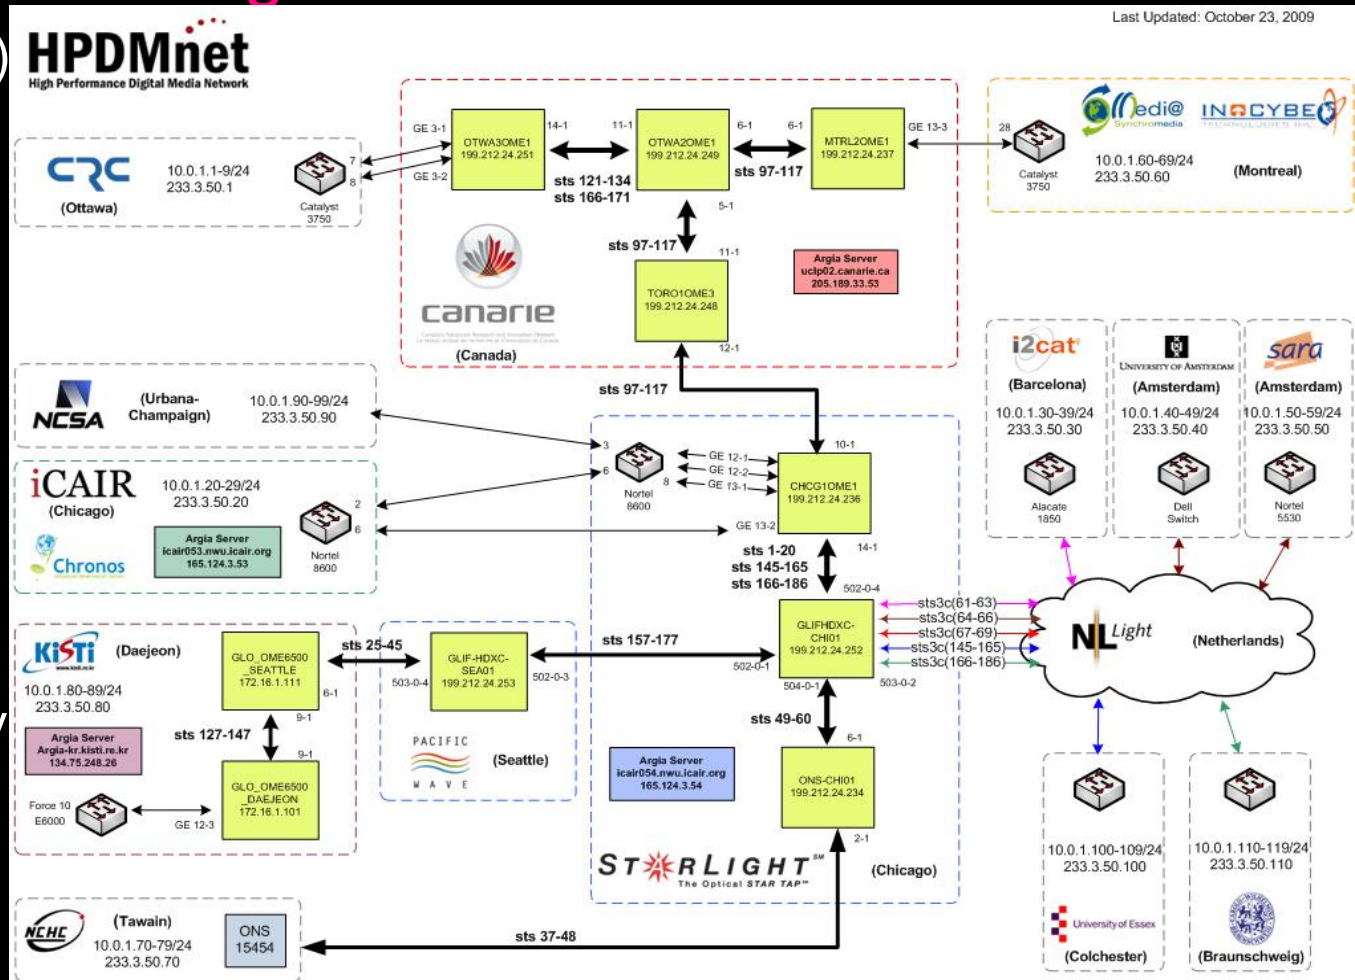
HPDMnet
High Performance Digital Media Network

Last Updated: October 23, 2009

CRC
(Ottawa)
10.0.1.1-9/24
233.3.50.1
Catalyst 3750
7
8

GE 3-1
GE 3-2
OTWA3OME1
199.212.24.251
14-1
11-1
OTWA2OME1
199.212.24.249
6-1
6-1
MTRL2OME1
199.212.24.237
GE 13-3
sts 121-134
sts 166-171
sts 97-117
5-1
sts 97-117
11-1
TORO1OME3
199.212.24.248
12-1
Argia Server
uclp02.canarie.ca
205.189.33.53
canarie
(Canada)

28
Catalyst 3750
Medi@ Synchromedia
INOCYBE
10.0.1.60-69/24
233.3.50.60
(Montreal)

sts 97-117

NCSA
(Urbana-Champaign)
10.0.1.90-99/24
233.3.50.90

iCAIR
(Chicago)
10.0.1.20-29/24
233.3.50.20
Chronos
Argia Server
icair053.nwu.icair.org
165.124.3.53
Nortel 8600
2
6

3
6
8
Nortel 8600
GE 12-1
GE 12-2
GE 13-1
GE 13-2
10-1
CHCG1OME1
199.212.24.236
14-1
sts 1-20
sts 145-165
sts 166-186
502-0-4

i2cat
(Barcelona)
10.0.1.30-39/24
233.3.50.30
Alacate 1850

University of Amsterdam
(Amsterdam)
10.0.1.40-49/24
233.3.50.40
Dell Switch

sara
(Amsterdam)
10.0.1.50-59/24
233.3.50.50
Nortel 5530

KISTI
(Daejeon)
10.0.1.80-89/24
233.3.50.80
Argia Server
Argia-kr.kisti.re.kr
134.75.248.26
GLO_OME6500_SEATTLE
172.16.1.111
6-1
9-1
sts 127-147
9-1
GLO_OME6500_DAEJEON
172.16.1.101
Force 10
E6000
GE 12-3

sts 25-45
503-0-4
GLIF-HDXC-SEA01
199.212.24.253
502-0-3
PACIFIC WAVE
(Seattle)

sts 157-177
502-0-1
GLIFHDXC-CHI01
199.212.24.252
504-0-1
503-0-2
sts3c(61-63)
sts3c(64-66)
sts3c(67-69)
sts3c(145-165)
sts3c(166-186)
NL Light
(Netherlands)

sts 49-60
6-1
Argia Server
icair054.nwu.icair.org
165.124.3.54
ONS-CHI01
199.212.24.234
2-1
STARLIGHT
The Optical STAR TAP
(Chicago)

10.0.1.100-109/24
233.3.50.100
University of Essex
(Colchester)

10.0.1.110-119/24
233.3.50.110
(Braunschweig)

NCHC
(Tawain)
10.0.1.70-79/24
233.3.50.70
ONS 15454
sts 37-48